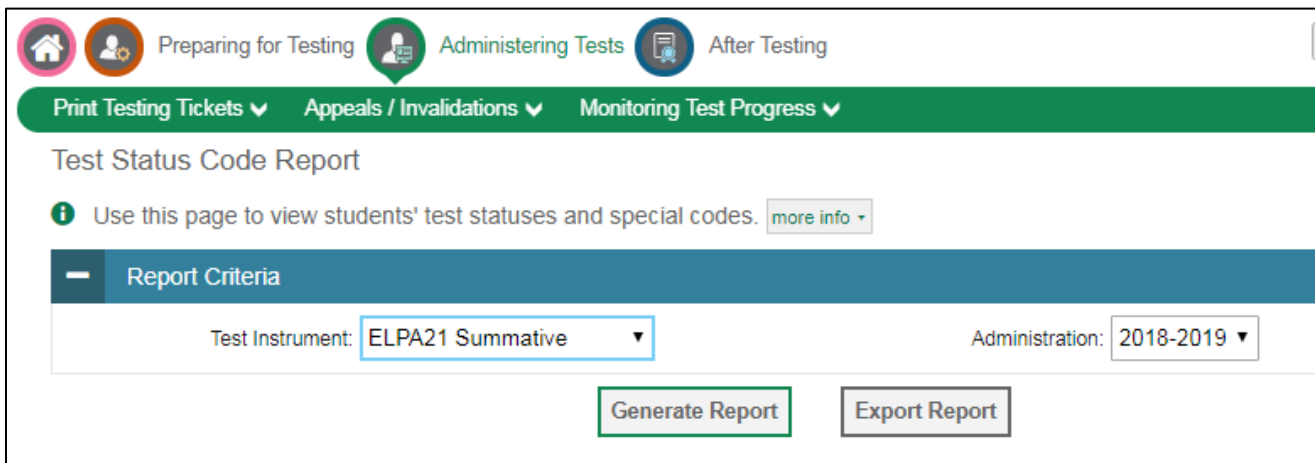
Preparing for Testing Administering Tests After Testing

Print Testing Tickets Appeals / Invalidations Monitoring Test Progress

Test Status Code Report

Use this page to view students' test statuses and special codes. more info

Report Criteria

Test Instrument: ELPA21 Summative

Administration: 2018-2019

Generate Report

Export Report